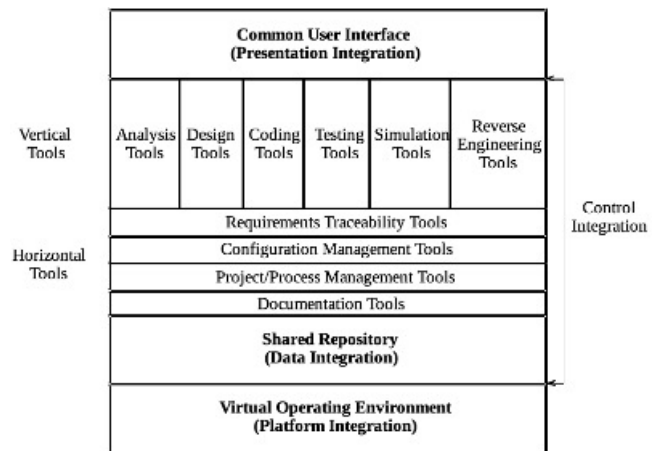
Common User Interface
(Presentation Integration)

Vertical Tools

Analysis Tools

Design Tools

Coding Tools

Testing Tools

Simulation Tools

Reverse Engineering Tools

Requirements Traceability Tools

Horizontal Tools

Configuration Management Tools

Project/Process Management Tools

Documentation Tools

Shared Repository
(Data Integration)

Control Integration

Virtual Operating Environment
(Platform Integration)